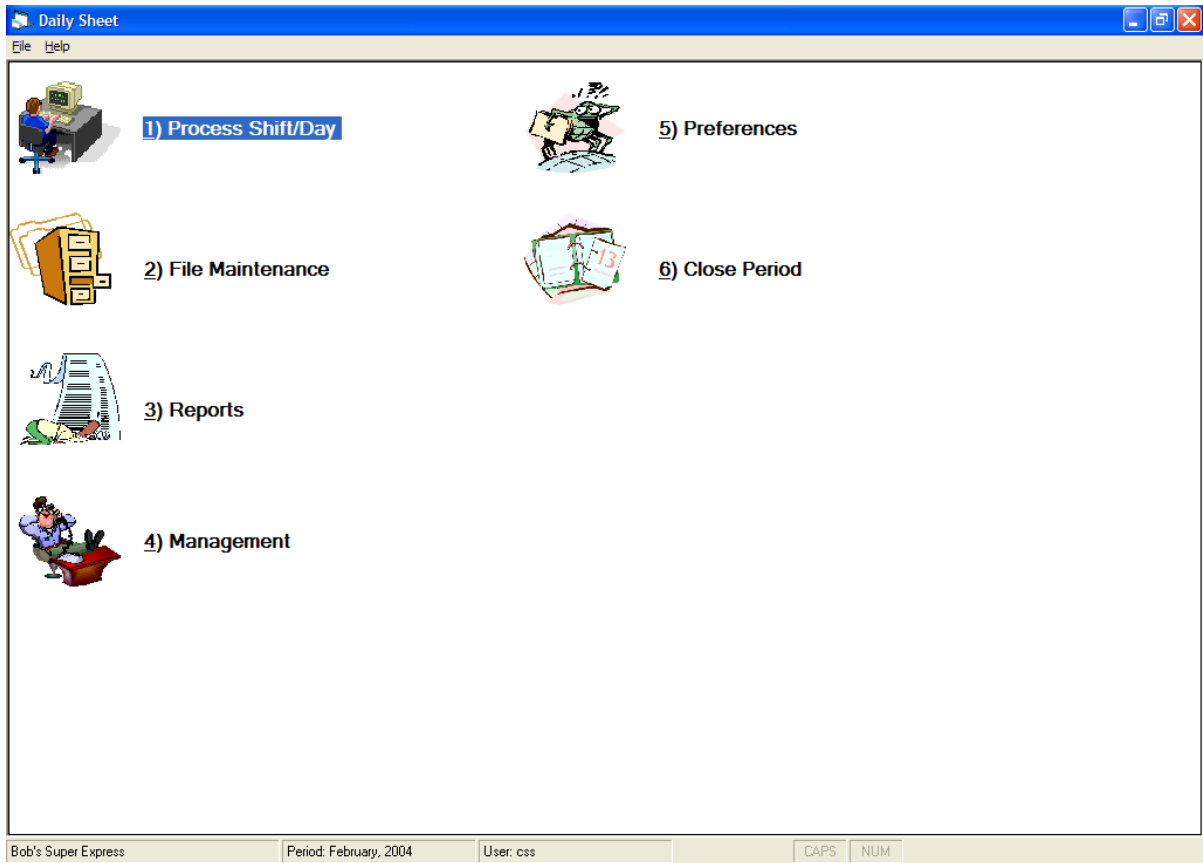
Daily Sheet

File Help

1) Process Shift/Day

5) Preferences

2) File Maintenance

13

6) Close Period

3) Reports

4) Management

Bob's Super Express | Period: February, 2004 | User: css | CAPS | NUM